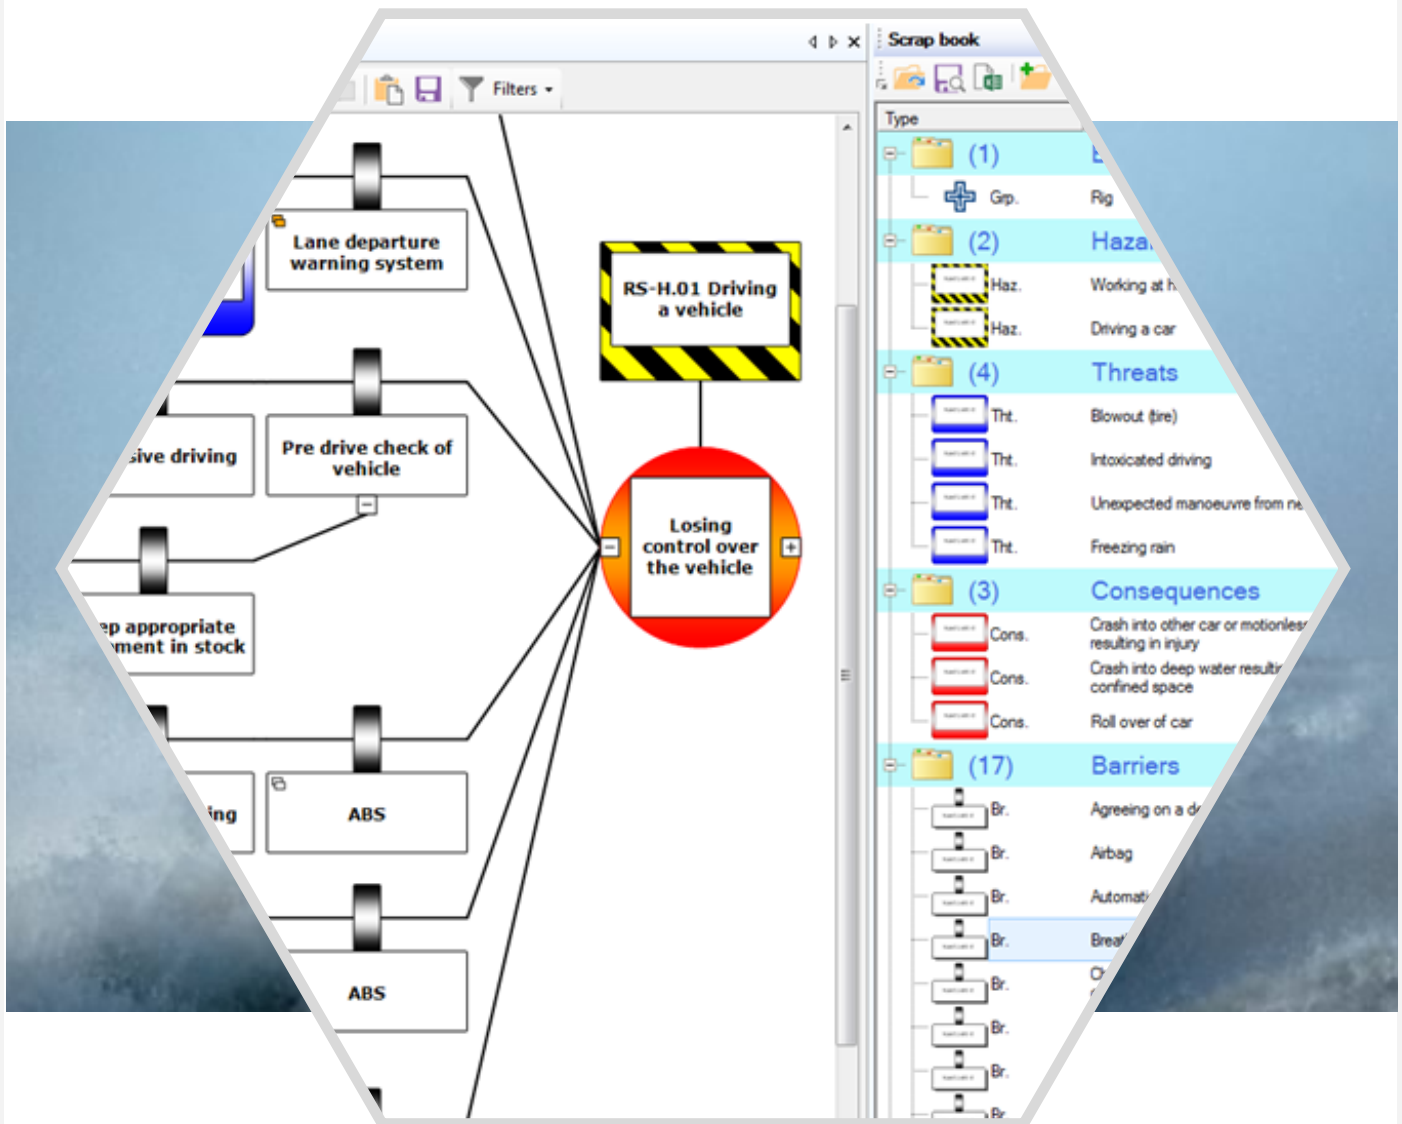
Filters

Lane departure warning system

sive driving

Pre drive check of vehicle

ep appropriate ment in stock

ing

ABS

ABS

RS-H.01 Driving a vehicle

Losing control over the vehicle

Scrap book

Type

(1) E
Grp. Rig
(2) Haza
Haz. Working at h
Haz. Driving a car
(4) Threats
Tht. Blowout (tire)
Tht. Intoxicated driving
Tht. Unexpected manoeuvre from ne
Tht. Freezing rain
(3) Consequences
Cons. Crash into other car or motionless resulting in injury
Cons. Crash into deep water resulti confined space
Cons. Roll over of car
(17) Barriers
Br. Agreeing on a d
Br. Airbag
Br. Automat
Br. Brea
Br. C
Br.
Br.
Br.